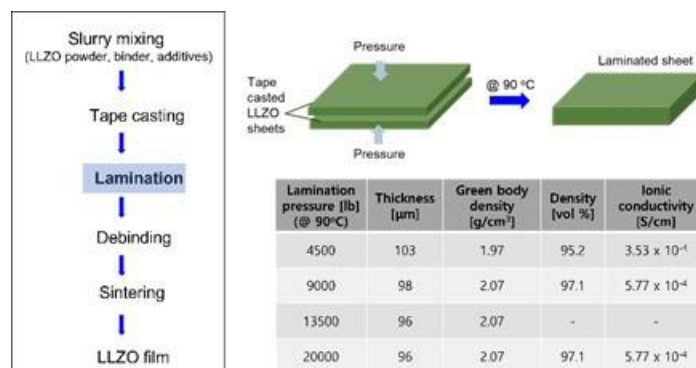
Slurry mixing
(LLZO powder, binder, additives)

Tape casting

Lamination

Debinding

Sintering

LLZO film

Pressure

Tape casted LLZO sheets

@ 90 °C

Laminated sheet

Pressure

| Lamination pressure [lb] (@ 90°C) | Thickness [μm] | Green body density [g/cm³] | Density [vol %] | Ionic conductivity [S/cm] |
|---|---|---|---|---|
| 4500 | 103 | 1.97 | 95.2 | 3.53 x 10⁻⁴ |
| 9000 | 98 | 2.07 | 97.1 | 5.77 x 10⁻⁴ |
| 13500 | 96 | 2.07 | - | - |
| 20000 | 96 | 2.07 | 97.1 | 5.77 x 10⁻⁴ |